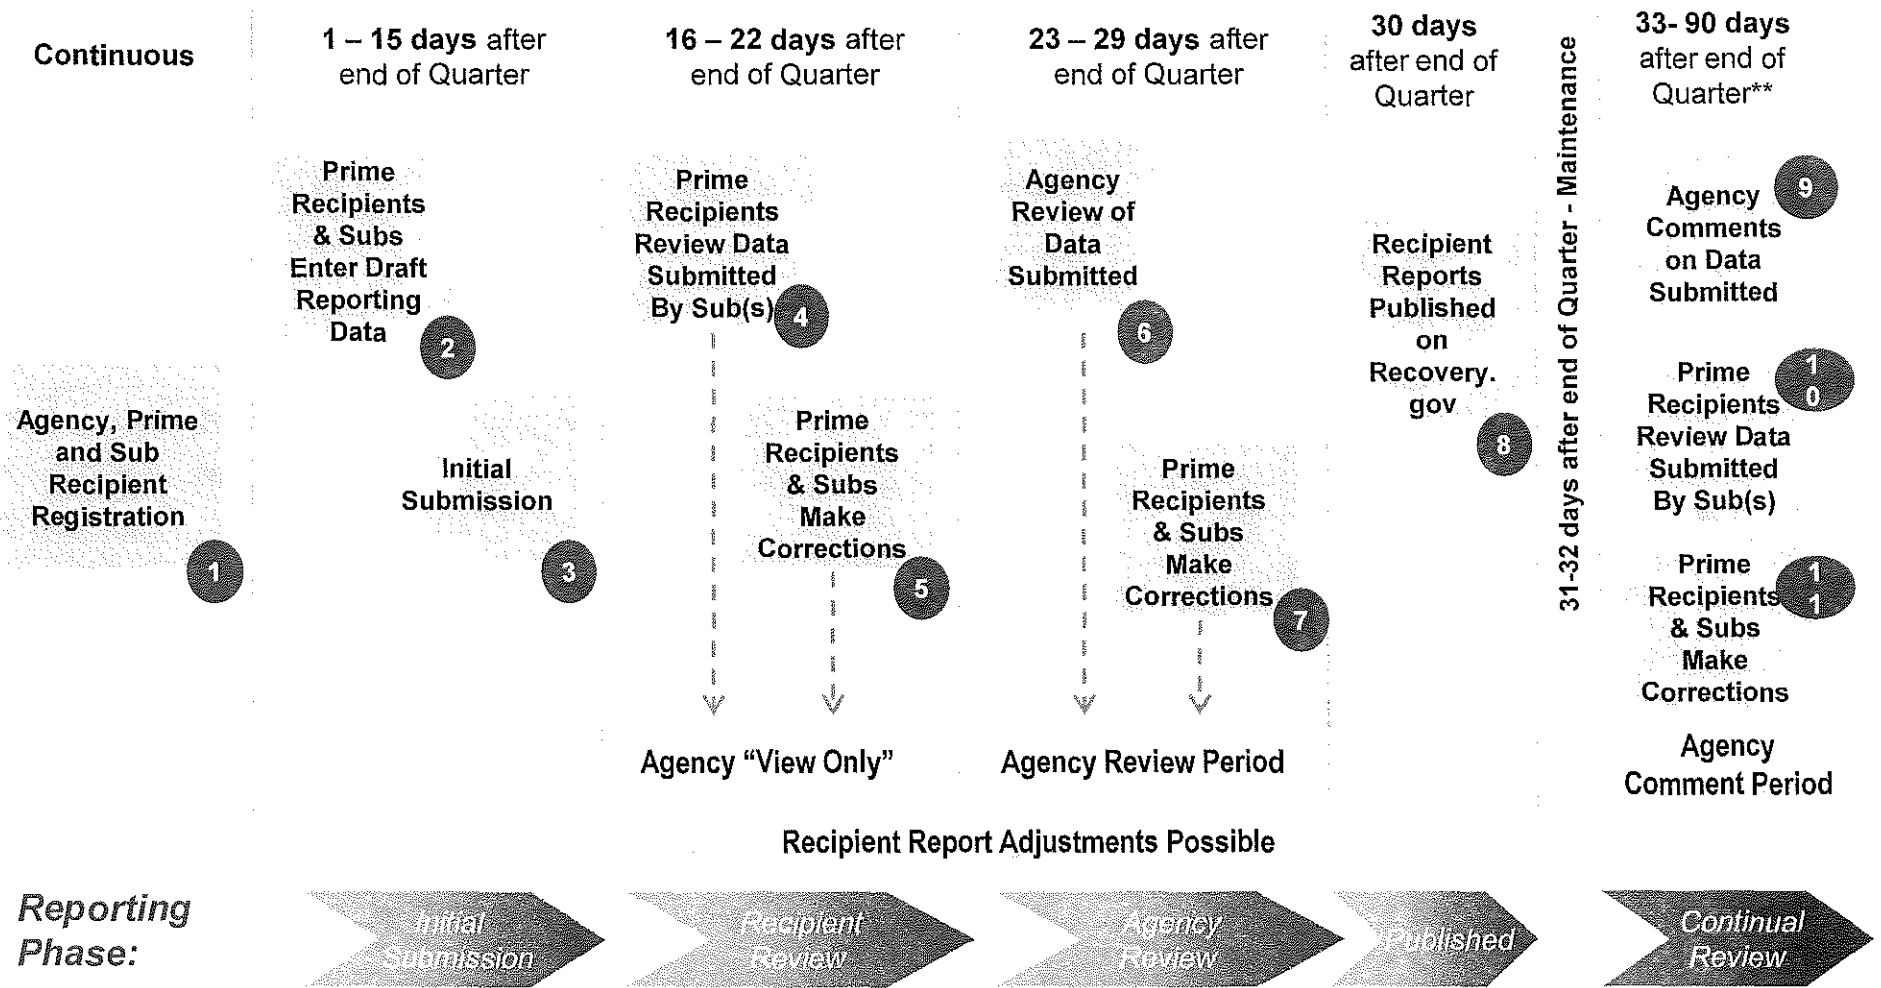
Continuous

1 – 15 days after end of Quarter

16 – 22 days after end of Quarter

23 – 29 days after end of Quarter

30 days after end of Quarter

31-32 days after end of Quarter - Maintenance

33- 90 days after end of Quarter**

Agency, Prime and Sub Recipient Registration 1

Prime Recipients & Subs Enter Draft Reporting Data 2

Initial Submission 3

Prime Recipients Review Data Submitted By Sub(s) 4

Prime Recipients & Subs Make Corrections 5

Agency "View Only"

Agency Review of Data Submitted 6

Prime Recipients & Subs Make Corrections 7

Agency Review Period

Recipient Reports Published on Recovery. gov 8

Agency Comments on Data Submitted 9

Prime Recipients Review Data Submitted By Sub(s) 10

Prime Recipients & Subs Make Corrections 11

Agency Comment Period

Recipient Report Adjustments Possible

Reporting Phase:

Initial Submission

Recipient Review

Agency Review

Published

Continual Review